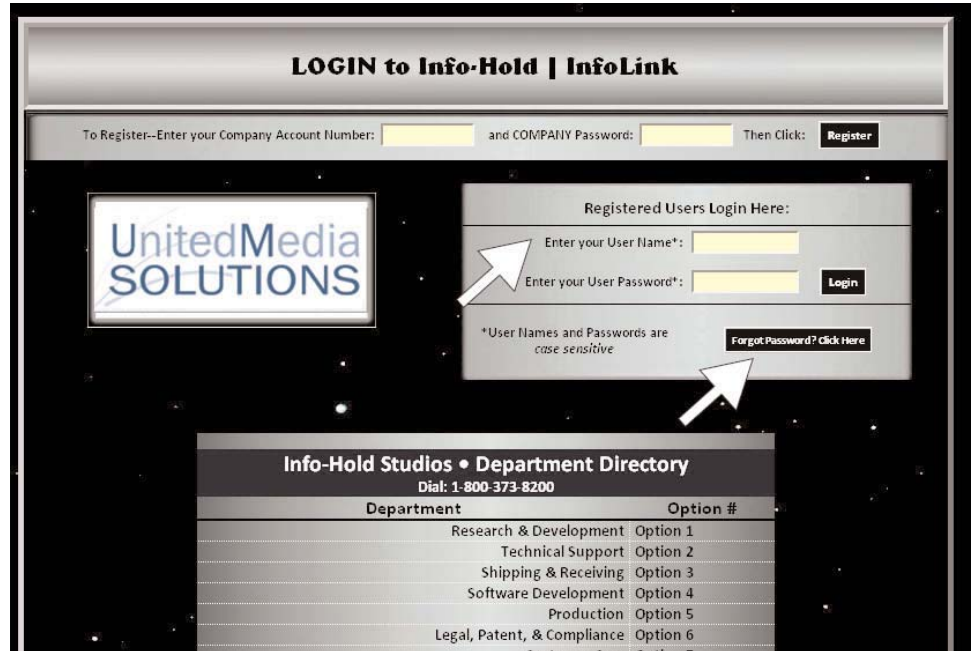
LOGIN to Info-Hold | InfoLink

To Register--Enter your Company Account Number: and COMPANY Password: Then Click: Register

UnitedMedia SOLUTIONS

Registered Users Login Here:

Enter your User Name*:

Enter your User Password*: Login

*User Names and Passwords are case sensitive

Forgot Password? Click Here

Info-Hold Studios • Department Directory
Dial: 1-800-373-8200

| Department | Option # |
|---|---|
| Research & Development | Option 1 |
| Technical Support | Option 2 |
| Shipping & Receiving | Option 3 |
| Software Development | Option 4 |
| Production | Option 5 |
| Legal, Patent, & Compliance | Option 6 |
| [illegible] | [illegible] |